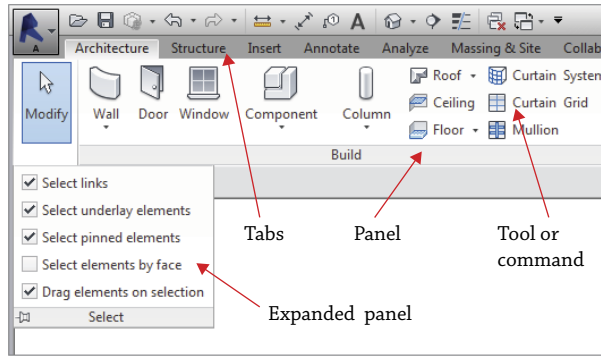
A

Architecture Structure Insert Annotate Analyze Massing & Site Collab

Modify

Wall Door Window Component Column

Roof Ceiling Floor Curtain System Curtain Grid Mullion

Build

Select links

Select underlay elements

Select pinned elements

Select elements by face

Drag elements on selection

Select

Tabs

Panel

Tool or command

Expanded panel